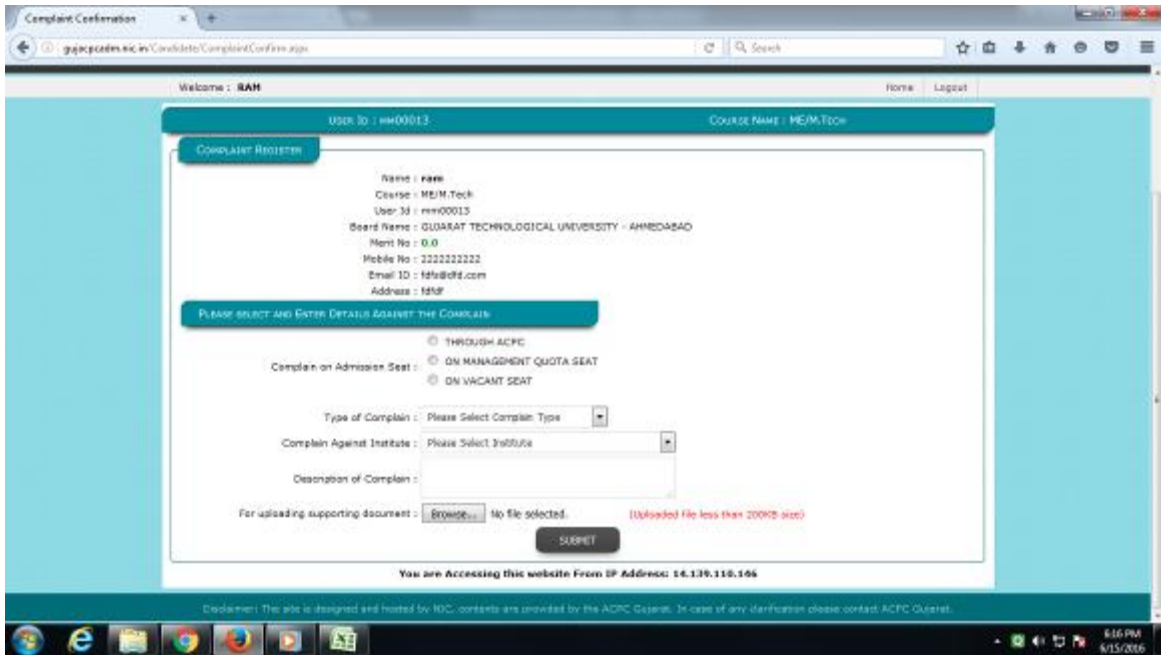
Complaint Confirmation

gujacpcadm.nic.in/Candidate/ComplaintConfirm.aspx

Search

Welcome : RAM

Home | Logout

USER ID : MM00013

COURSE NAME : ME/M.TECH

COMPLAINT REGISTER

Name : ram
Course : ME/M.Tech
User Id : mm00013
Board Name : GUJARAT TECHNOLOGICAL UNIVERSITY - AHMEDABAD
Merit No : 0.0
Mobile No : 2222222222
Email ID : fdfs@dfd.com
Address : fdfdf

PLEASE SELECT AND ENTER DETAILS AGAINST THE COMPLAIN

Complain on Admission Seat :
THROUGH ACPC
ON MANAGEMENT QUOTA SEAT
ON VACANT SEAT

Type of Complain : Please Select Complain Type

Complain Against Institute : Please Select Institute

Description of Complain :

For uploading supporting document : Browse... No file selected. (Uploaded File less than 200KB size)

SUBMIT

You are Accessing this website From IP Address: 14.139.110.146

Disclaimer: The site is designed and hosted by NIC, contents are provided by the ACPC Gujarat. In case of any clarification please contact ACPC Gujarat.

6:16 PM
6/15/2016